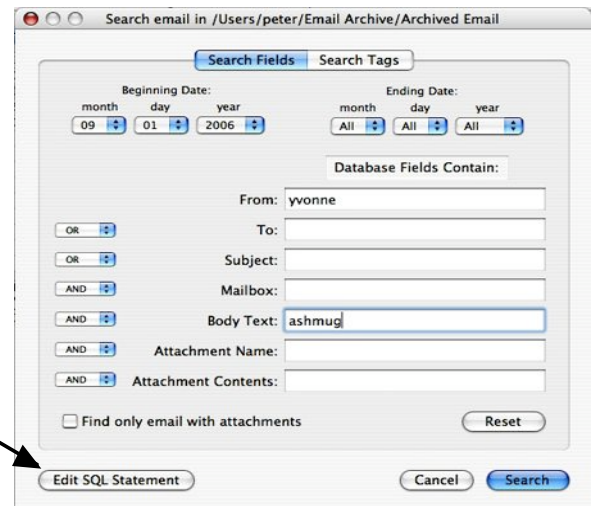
Search email in /Users/peter/Email Archive/Archived Email

Search Fields Search Tags

Beginning Date:
month day year
09 01 2006

Ending Date:
month day year
All All All

Database Fields Contain:

From: yvonne

OR To:

OR Subject:

AND Mailbox:

AND Body Text: ashmug

AND Attachment Name:

AND Attachment Contents:

Find only email with attachments

Reset

Edit SQL Statement

Cancel

Search